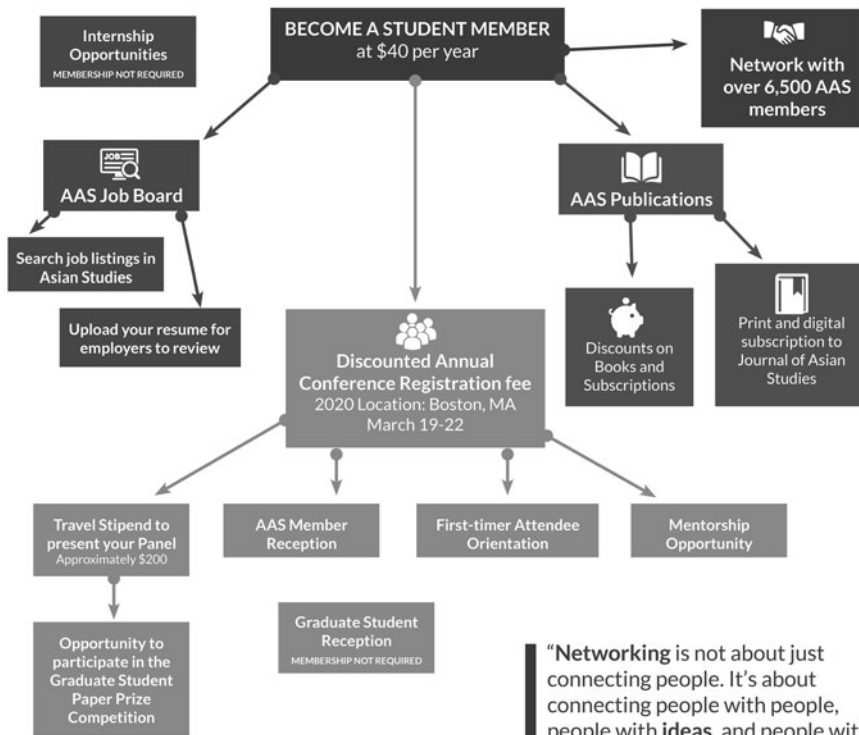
BECOME A STUDENT MEMBER
at $40 per year

Internship Opportunities
MEMBERSHIP NOT REQUIRED

Network with over 6,500 AAS members

AAS Job Board

Search job listings in Asian Studies

Upload your resume for employers to review

AAS Publications

Discounts on Books and Subscriptions

Print and digital subscription to Journal of Asian Studies

Discounted Annual Conference Registration fee
2020 Location: Boston, MA
March 19-22

Travel Stipend to present your Panel
Approximately $200

AAS Member Reception

First-timer Attendee Orientation

Mentorship Opportunity

Opportunity to participate in the Graduate Student Paper Prize Competition

Graduate Student Reception
MEMBERSHIP NOT REQUIRED

"Networking is not about just connecting people. It's about connecting people with people, people with ideas, and people wit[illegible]